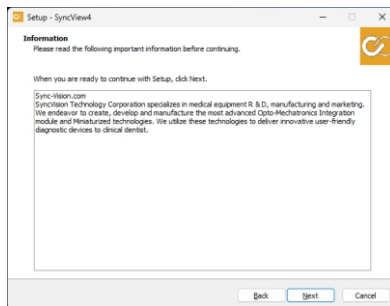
Setup - SyncView4

Information
Please read the following important information before continuing.

When you are ready to continue with Setup, click Next.

Sync-Vision.com
SyncVision Technology Corporation specializes in medical equipment R & D, manufacturing and marketing. We endeavor to create, develop and manufacture the most advanced Opto-Mechatronics Integration module and Miniaturized technologies. We utilize these technologies to deliver innovative user-friendly diagnostic devices to clinical dentist.

Back Next Cancel